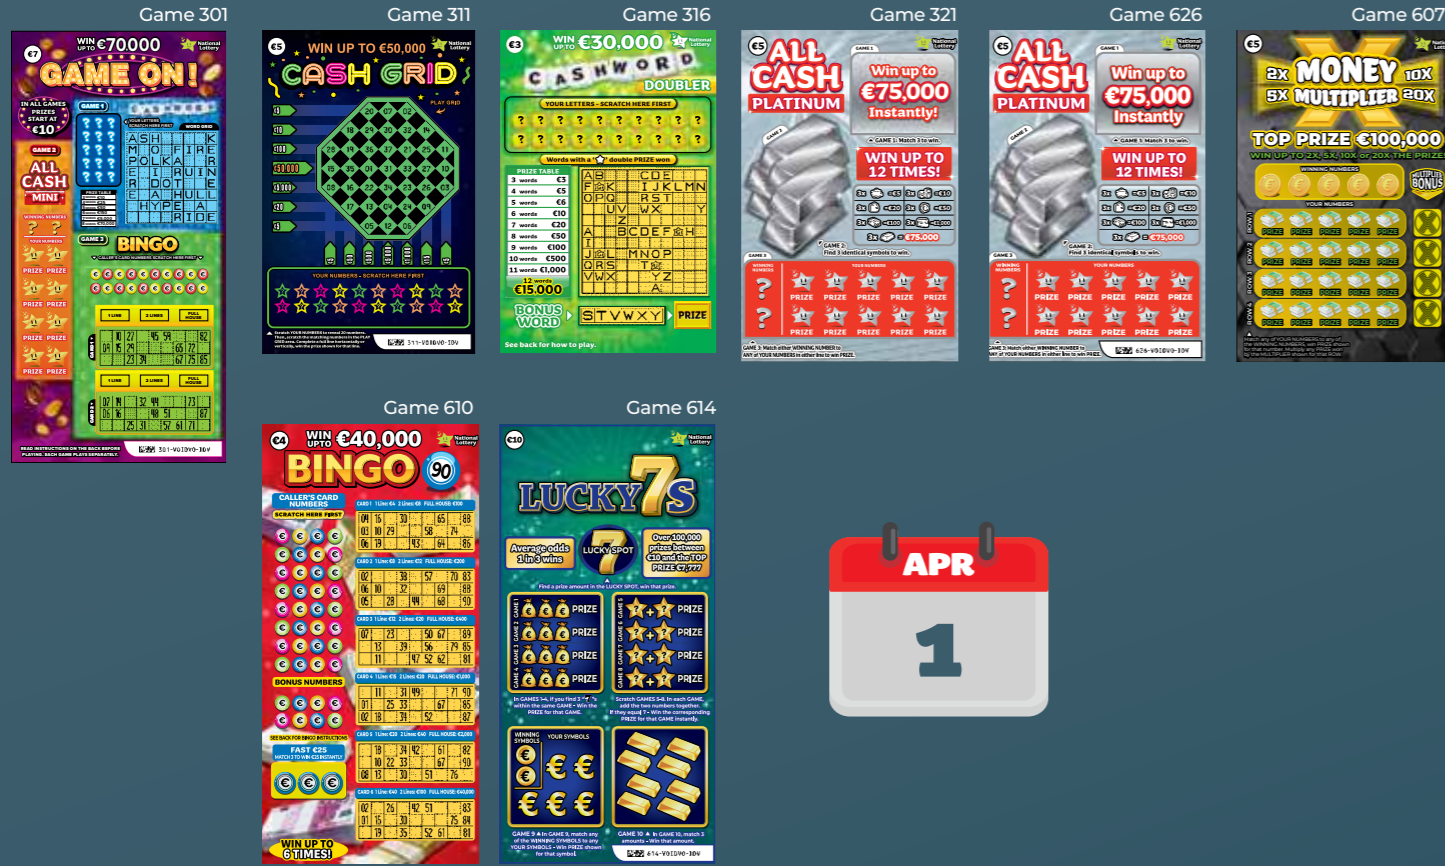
Game 301

€7 WIN UPTO €70,000 National Lottery
GAME ON!
IN ALL GAMES PRIZES START AT €10
GAME 1
GAME 2
ALL CASH MINI
GAME 3 BINGO
PRIZE PRIZE
PRIZE PRIZE
PRIZE PRIZE
PRIZE PRIZE
1 LINE 2 LINES FULL HOUSE
1 LINE 2 LINES FULL HOUSE
READ INSTRUCTIONS ON THE BACK BEFORE PLAYING. EACH GAME PLAYS SEPARATELY.
301-VOID-VOID

Game 311

€5 WIN UP TO €50,000 National Lottery
CASH GRID
YOUR NUMBERS - SCRATCH HERE FIRST
311-VOID-VOID

Game 316

€3 WIN UPTO €30,000 National Lottery
CASHWORD DOUBLER
YOUR LETTERS - SCRATCH HERE FIRST
PRIZE TABLE
3 words €3
4 words €5
5 words €6
6 words €10
7 words €20
8 words €50
9 words €100
10 words €500
11 words €1,000
12 words €15,000
BONUS WORD
PRIZE
See back for how to play.

Game 321

€5 ALL CASH PLATINUM National Lottery
Win up to €75,000 Instantly!
WIN UP TO 12 TIMES!
€75,000
PRIZE PRIZE PRIZE PRIZE PRIZE
PRIZE PRIZE PRIZE PRIZE PRIZE

Game 626

€5 ALL CASH PLATINUM National Lottery
Win up to €75,000 Instantly
WIN UP TO 12 TIMES!
€75,000
PRIZE PRIZE PRIZE PRIZE PRIZE
PRIZE PRIZE PRIZE PRIZE PRIZE
626-VOID-VOID

Game 607

€5 2X MONEY 10X 5X MULTIPLIER 20X
TOP PRIZE €100,000
WIN UP TO 2X, 5X, 10X or 20X THE PRIZE
WINNING NUMBERS
MULTIPLIER BONUS
YOUR NUMBERS
ROW 1 ROW 2 ROW 3 ROW 4

Game 610

€4 WIN UPTO €40,000 National Lottery
BINGO 90
CALLER'S CARD NUMBERS
SCRATCH HERE FIRST
BONUS NUMBERS
FAST €25
WIN UP TO 6 TIMES!

Game 614

€10 National Lottery
LUCKY 7s
Average odds 1 in 3 wins
LUCKY SPOT
Over 100,000 prizes between €10 and the TOP PRIZE €7,777
PRIZE PRIZE PRIZE PRIZE
PRIZE PRIZE PRIZE PRIZE
614-VOID-VOID

APR
1